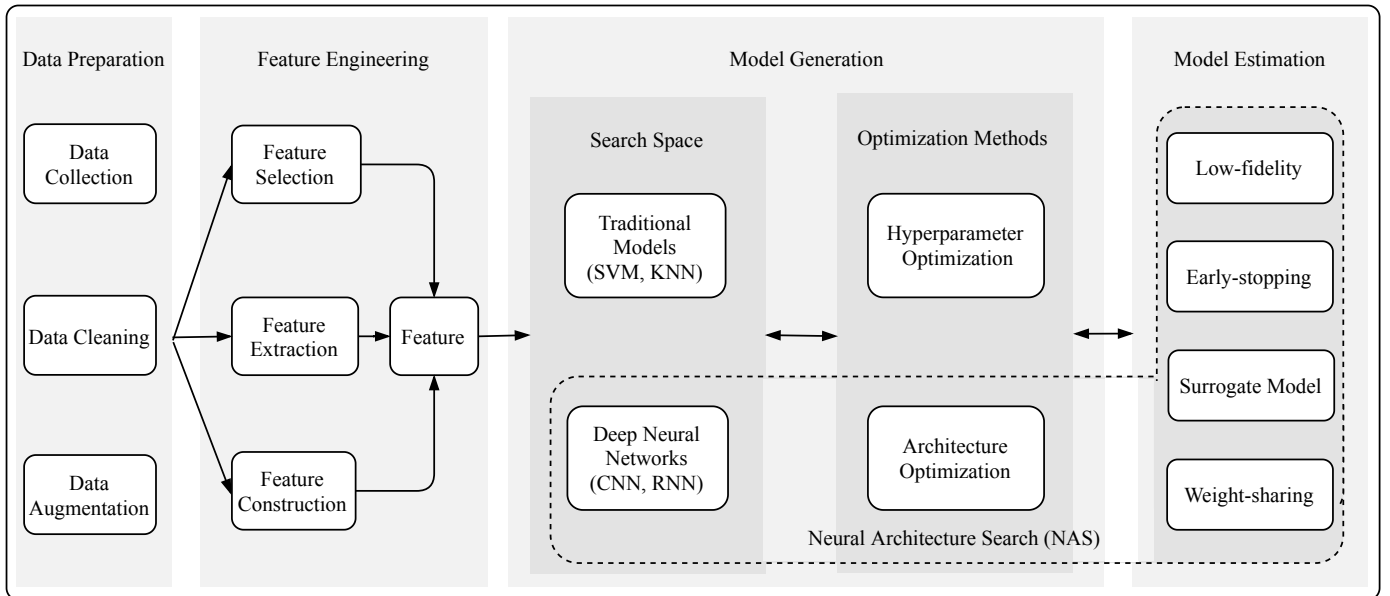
Data Preparation

Data Collection

Data Cleaning

Data Augmentation

Feature Engineering

Feature Selection

Feature Extraction

Feature Construction

Feature

Model Generation

Search Space

Traditional Models (SVM, KNN)

Deep Neural Networks (CNN, RNN)

Optimization Methods

Hyperparameter Optimization

Architecture Optimization

Neural Architecture Search (NAS)

Model Estimation

Low-fidelity

Early-stopping

Surrogate Model

Weight-sharing